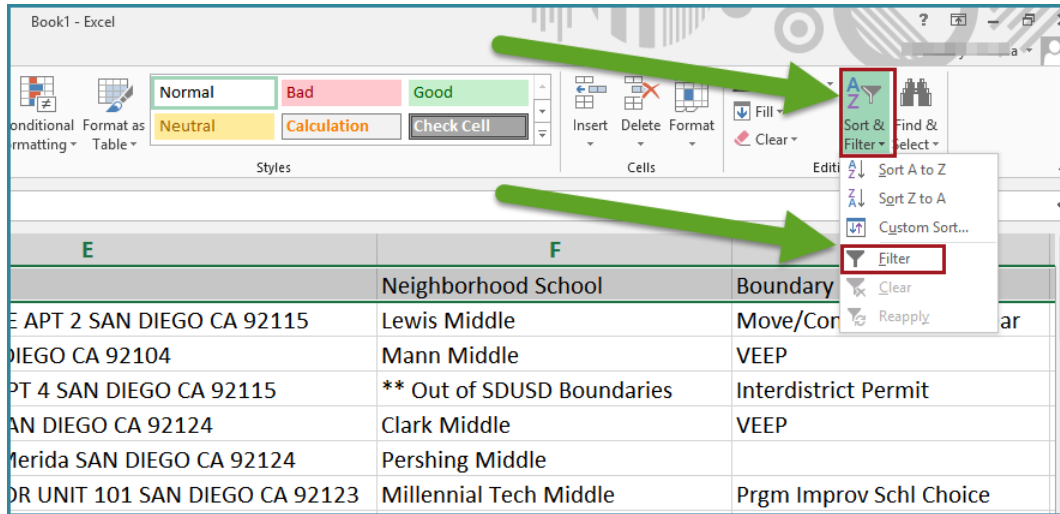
Book1 - Excel

?

a

onditional Formatting

Format as Table

Normal

Bad

Good

Neutral

Calculation

Check Cell

Styles

Insert

Delete

Format

Cells

Fill

Clear

Editi

Sort & Filter

Find & Select

Sort A to Z

Sort Z to A

Custom Sort...

Filter

Clear

Reapply

E

F

Neighborhood School

Boundary

E APT 2 SAN DIEGO CA 92115

Lewis Middle

Move/Con

ar

IEGO CA 92104

Mann Middle

VEEP

PT 4 SAN DIEGO CA 92115

** Out of SDUSD Boundaries

Interdistrict Permit

AN DIEGO CA 92124

Clark Middle

VEEP

Merida SAN DIEGO CA 92124

Pershing Middle

OR UNIT 101 SAN DIEGO CA 92123

Millennial Tech Middle

Prgm Improv Schl Choice